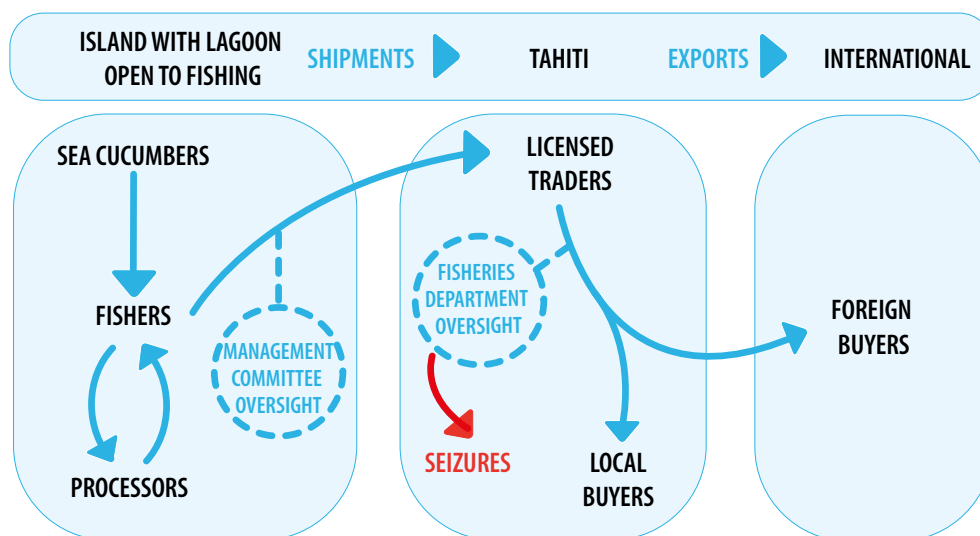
ISLAND WITH LAGOON OPEN TO FISHING
SHIPMENTS
TAHITI
EXPORTS
INTERNATIONAL

SEA CUCUMBERS
FISHERS
PROCESSORS
MANAGEMENT COMMITTEE OVERSIGHT

LICENSED TRADERS
FISHERIES DEPARTMENT OVERSIGHT
SEIZURES
LOCAL BUYERS

FOREIGN BUYERS